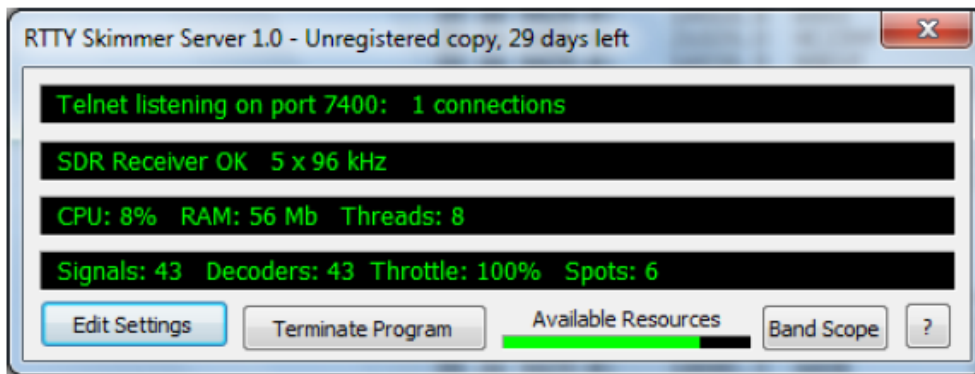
RTTY Skimmer Server 1.0 - Unregistered copy, 29 days left

Telnet listening on port 7400: 1 connections

SDR Receiver OK 5 x 96 kHz

CPU: 8% RAM: 56 Mb Threads: 8

Signals: 43 Decoders: 43 Throttle: 100% Spots: 6

Edit Settings

Terminate Program

Available Resources

Band Scope

?